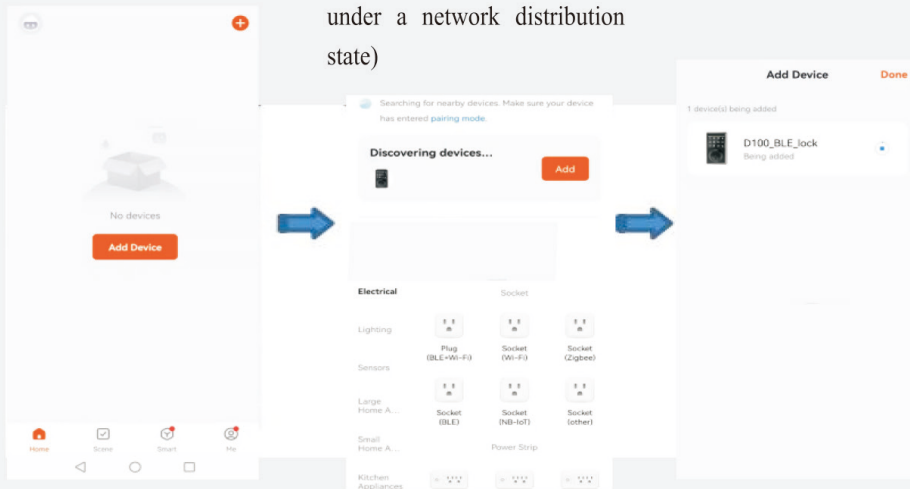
under a network distribution state)

No devices

Add Device

Home Scene Smart Me

Searching for nearby devices. Make sure your device has entered pairing mode.

Discovering devices...

Add

Electrical

Socket

Lighting

Plug (BLE+Wi-Fi)

Socket (Wi-Fi)

Socket (Zigbee)

Sensors

Large Home A...

Socket (BLE)

Socket (NB-IoT)

Socket (other)

Small Home A...

Power Strip

Kitchen Appliances

Add Device

Done

1 device(s) being added

D100_BLE_lock

Being added